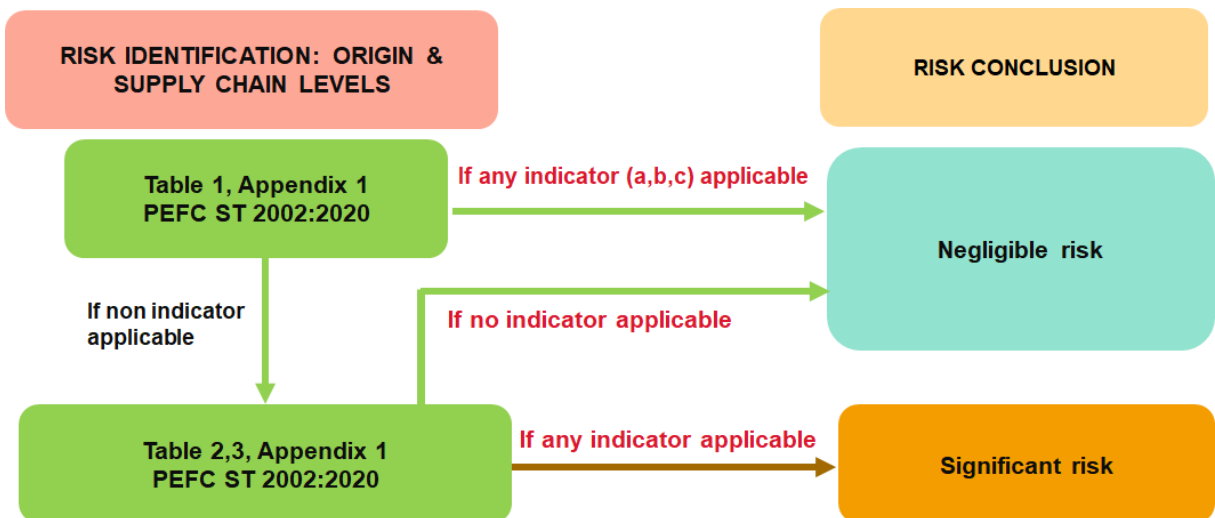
RISK IDENTIFICATION: ORIGIN & SUPPLY CHAIN LEVELS

RISK CONCLUSION

Table 1, Appendix 1
PEFC ST 2002:2020

If any indicator (a,b,c) applicable

Negligible risk

If non indicator applicable

If no indicator applicable

Table 2,3, Appendix 1
PEFC ST 2002:2020

If any indicator applicable

Significant risk